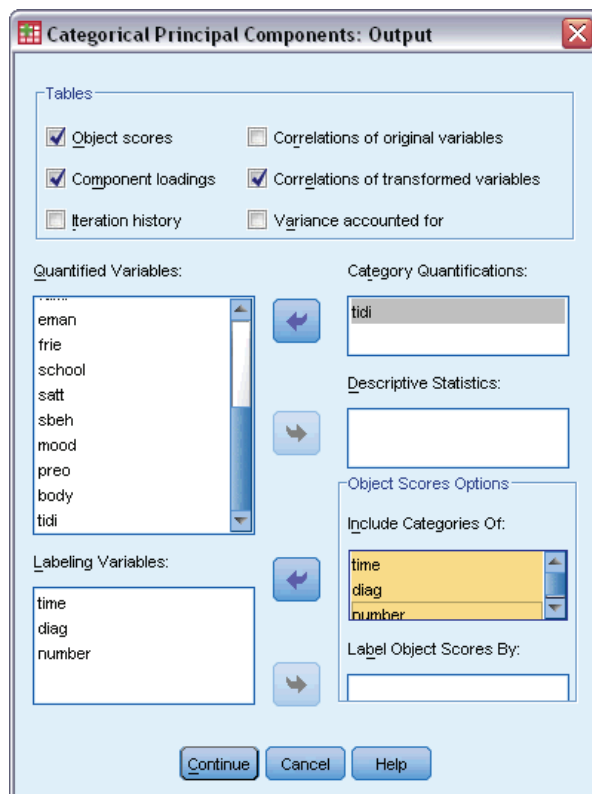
Categorical Principal Components: Output

Tables

Object scores
Correlations of original variables
Component loadings
Correlations of transformed variables
Iteration history
Variance accounted for

Quantified Variables:
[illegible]
eman
frie
school
satt
sbeh
mood
preo
body
tidi

Category Quantifications:
tidi

Descriptive Statistics:

Object Scores Options
Include Categories Of:
time
diag
number

Labeling Variables:
time
diag
number

Label Object Scores By:

Continue
Cancel
Help